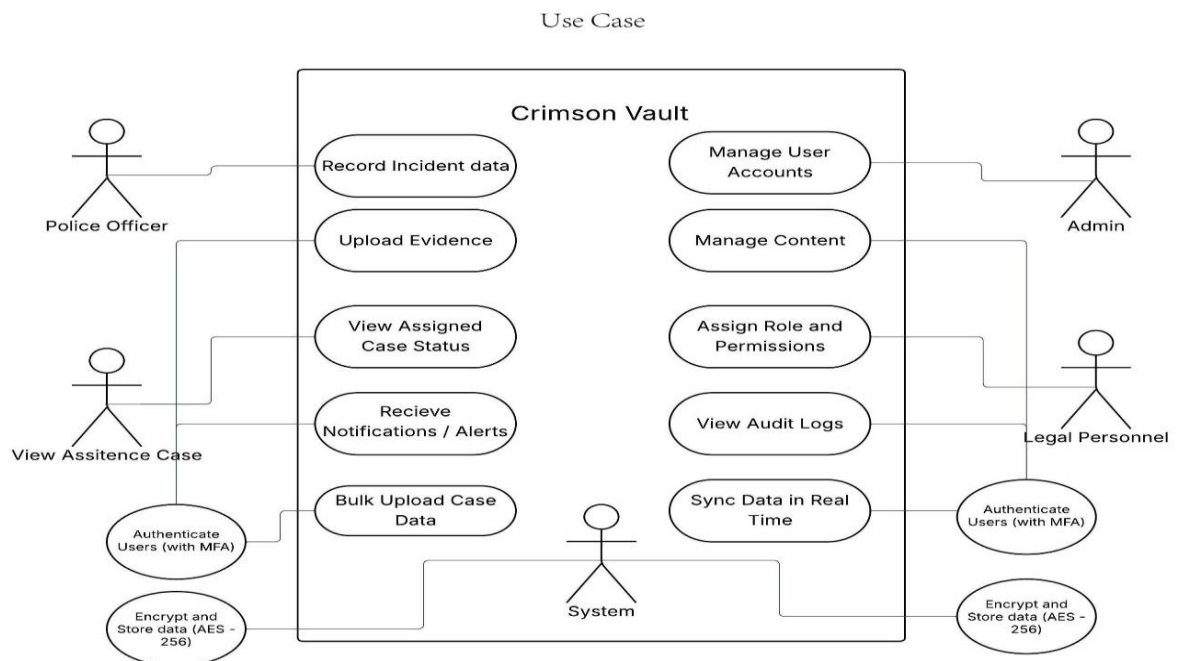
Use Case

Crimson Vault

Police Officer

Record Incident data

Upload Evidence

View Assigned Case Status

Recieve Notifications / Alerts

Bulk Upload Case Data

View Assitence Case

Authenticate Users (with MFA)

Encrypt and Store data (AES - 256)

Manage User Accounts

Manage Content

Assign Role and Permissions

View Audit Logs

Sync Data in Real Time

Admin

Legal Personnel

Authenticate Users (with MFA)

Encrypt and Store data (AES - 256)

System